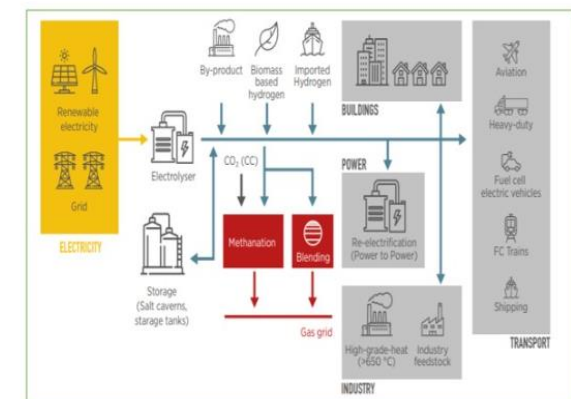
Renewable electricity

Grid

ELECTRICITY

By-product

Biomass based hydrogen

Imported Hydrogen

Electrolyser

$CO_2$ (CC)

Methanation

Blending

Storage (Salt caverns, starage tanks)

Gas grid

BUILDINGS

POWER

Re-electrification (Power to Power)

High-grade-heat (>650 °C)

Industry feedstock

INDUSTRY

Aviation

Heavy-duty

Fuel cell electric vehicles

FC Trains

Shipping

TRANSPORT